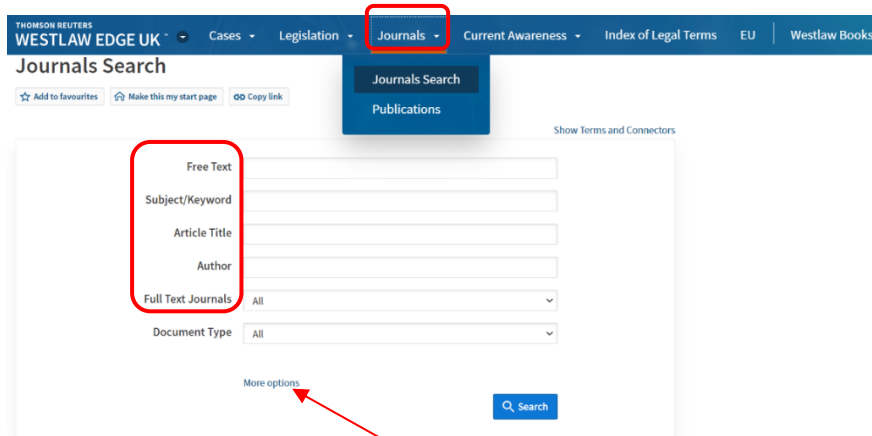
THOMSON REUTERS
WESTLAW EDGE UK

Cases
Legislation
Journals
Current Awareness
Index of Legal Terms
EU
Westlaw Books

Journals Search

Journals Search
Publications

Add to favourites
Make this my start page
Copy link

Show Terms and Connectors

Free Text
Subject/Keyword
Article Title
Author
Full Text Journals All
Document Type All

More options

Search